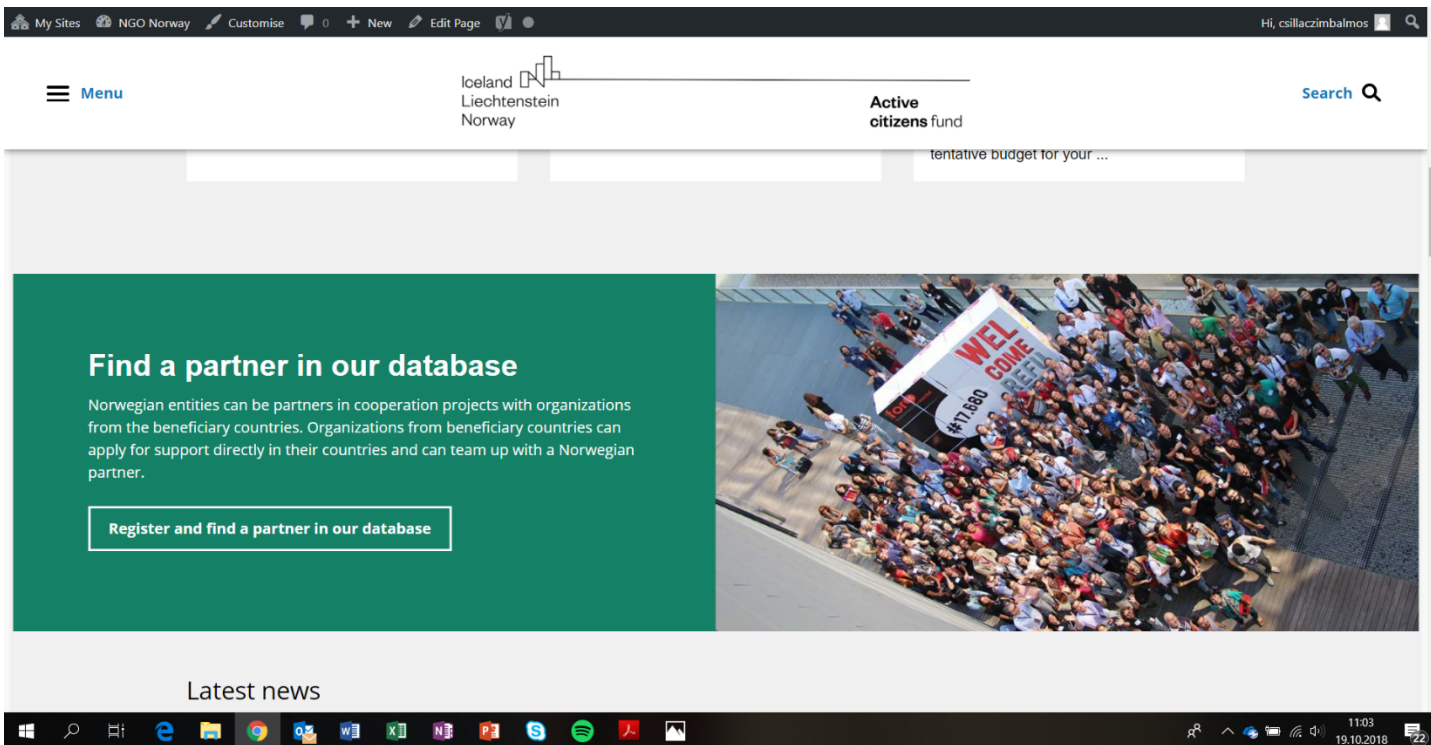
My Sites NGO Norway Customise 0 New Edit Page

Hi, csillaczimbalmos

Menu

Iceland
Liechtenstein
Norway

Active
citizens fund

Search

tentative budget for your ...

Find a partner in our database

Norwegian entities can be partners in cooperation projects with organizations from the beneficiary countries. Organizations from beneficiary countries can apply for support directly in their countries and can team up with a Norwegian partner.

Register and find a partner in our database

WEL COME

#17,680

Latest news

11:03
19.10.2018

22